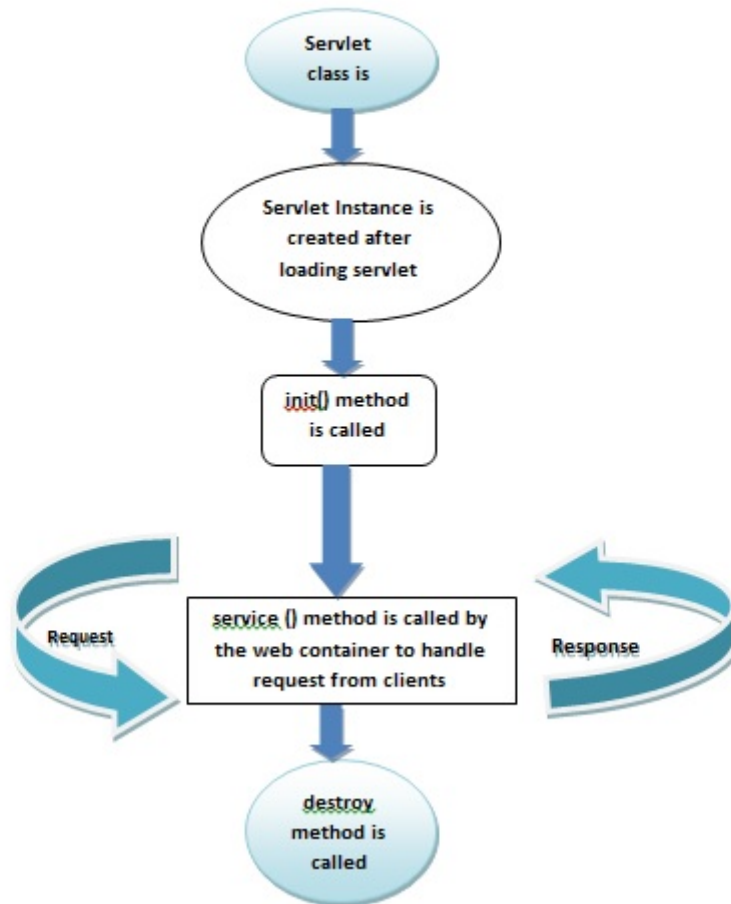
Servlet class is

Servlet Instance is created after loading servlet

init() method is called

Request

service () method is called by the web container to handle request from clients

Response

destroy method is called